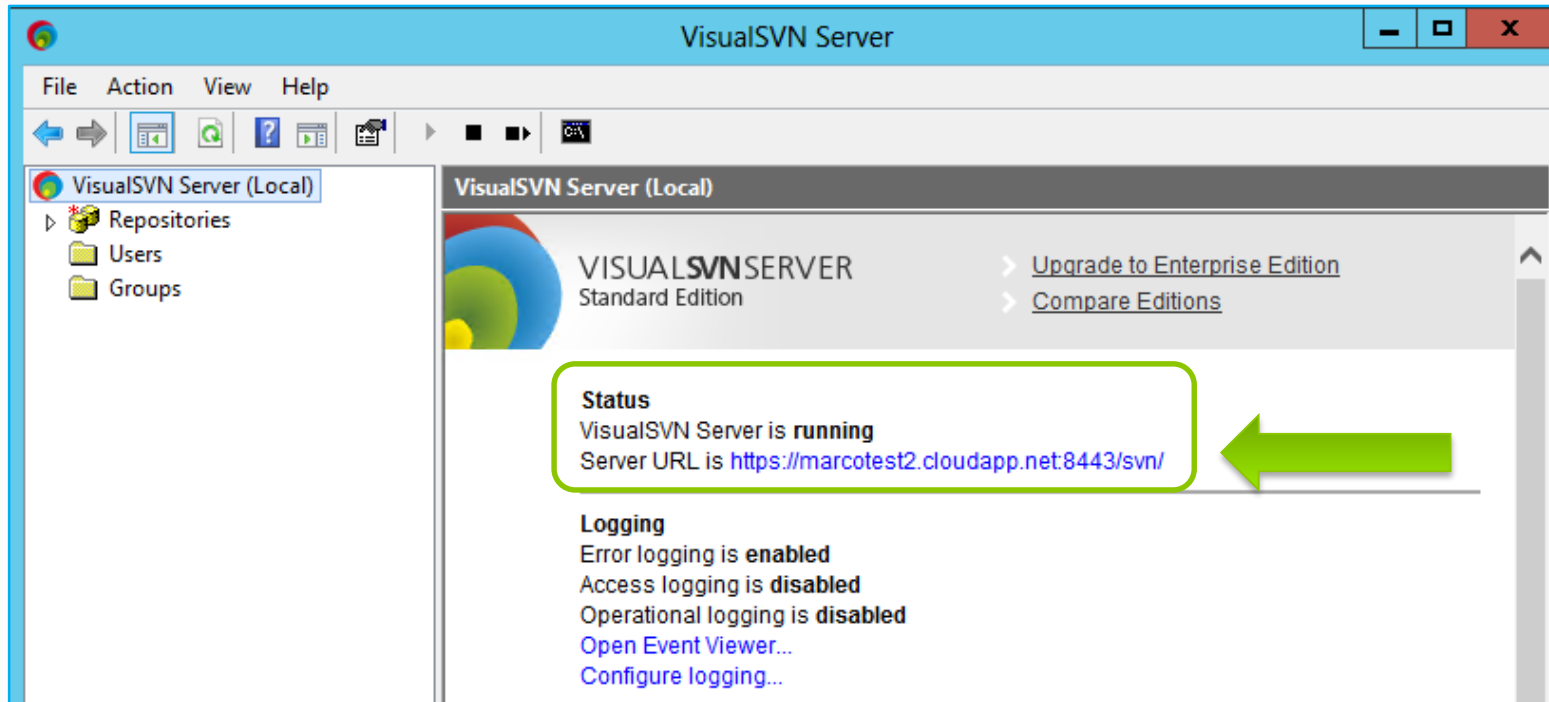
VisualSVN Server

File Action View Help

VisualSVN Server (Local)
Repositories
Users
Groups

VisualSVN Server (Local)

VISUALSVNSERVER
Standard Edition

Upgrade to Enterprise Edition
Compare Editions

Status
VisualSVN Server is running
Server URL is https://marcotest2.cloudapp.net:8443/svn/

Logging
Error logging is enabled
Access logging is disabled
Operational logging is disabled
Open Event Viewer...
Configure logging...